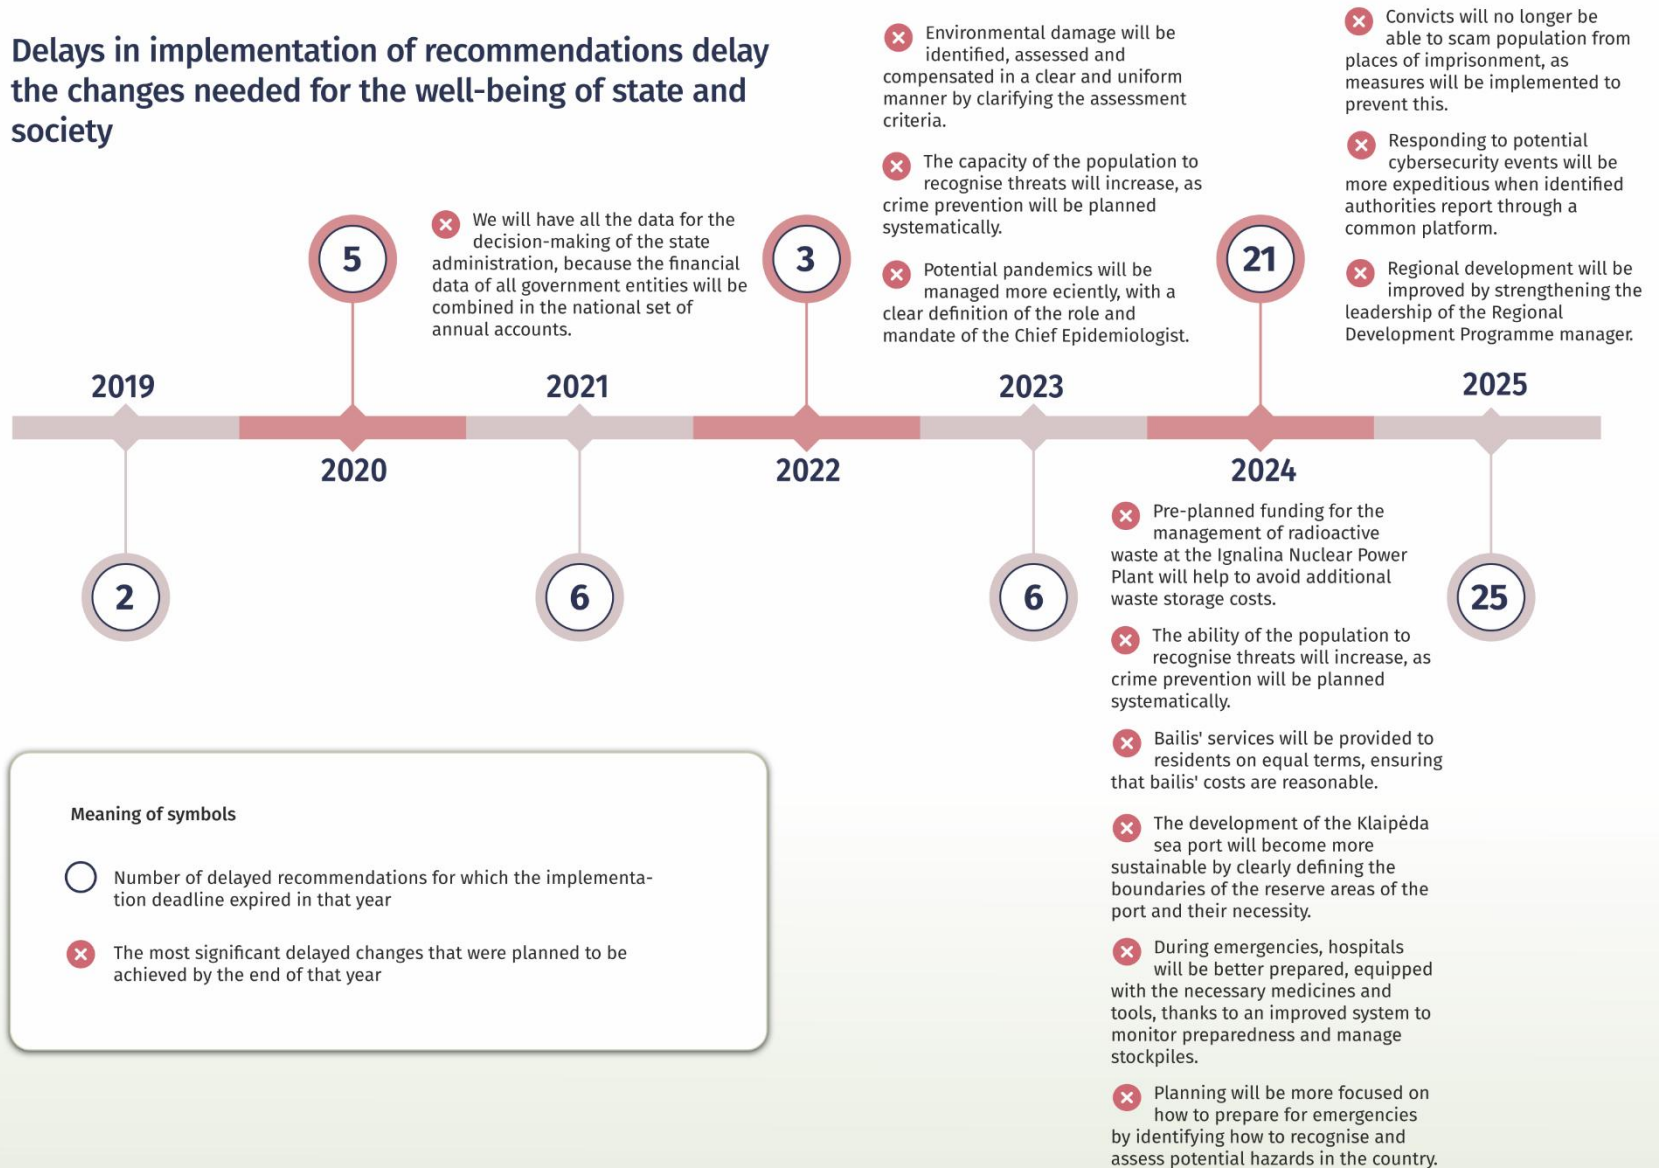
Delays in implementation of recommendations delay the changes needed for the well-being of state and society

5

We will have all the data for the decision-making of the state administration, because the financial data of all government entities will be combined in the national set of annual accounts.

3

Environmental damage will be identified, assessed and compensated in a clear and uniform manner by clarifying the assessment criteria.

The capacity of the population to recognise threats will increase, as crime prevention will be planned systematically.

Potential pandemics will be managed more eciently, with a clear definition of the role and mandate of the Chief Epidemiologist.

21

Convicts will no longer be able to scam population from places of imprisonment, as measures will be implemented to prevent this.

Responding to potential cybersecurity events will be more expeditious when identified authorities report through a common platform.

Regional development will be improved by strengthening the leadership of the Regional Development Programme manager.

2019

2020

2021

2022

2023

2024

2025

2

6

6

25

Pre-planned funding for the management of radioactive waste at the Ignalina Nuclear Power Plant will help to avoid additional waste storage costs.

The ability of the population to recognise threats will increase, as crime prevention will be planned systematically.

Bailis' services will be provided to residents on equal terms, ensuring that bailis' costs are reasonable.

The development of the Klaipėda sea port will become more sustainable by clearly defining the boundaries of the reserve areas of the port and their necessity.

During emergencies, hospitals will be better prepared, equipped with the necessary medicines and tools, thanks to an improved system to monitor preparedness and manage stockpiles.

Planning will be more focused on how to prepare for emergencies by identifying how to recognise and assess potential hazards in the country.

Meaning of symbols

Number of delayed recommendations for which the implementation deadline expired in that year

The most significant delayed changes that were planned to be achieved by the end of that year